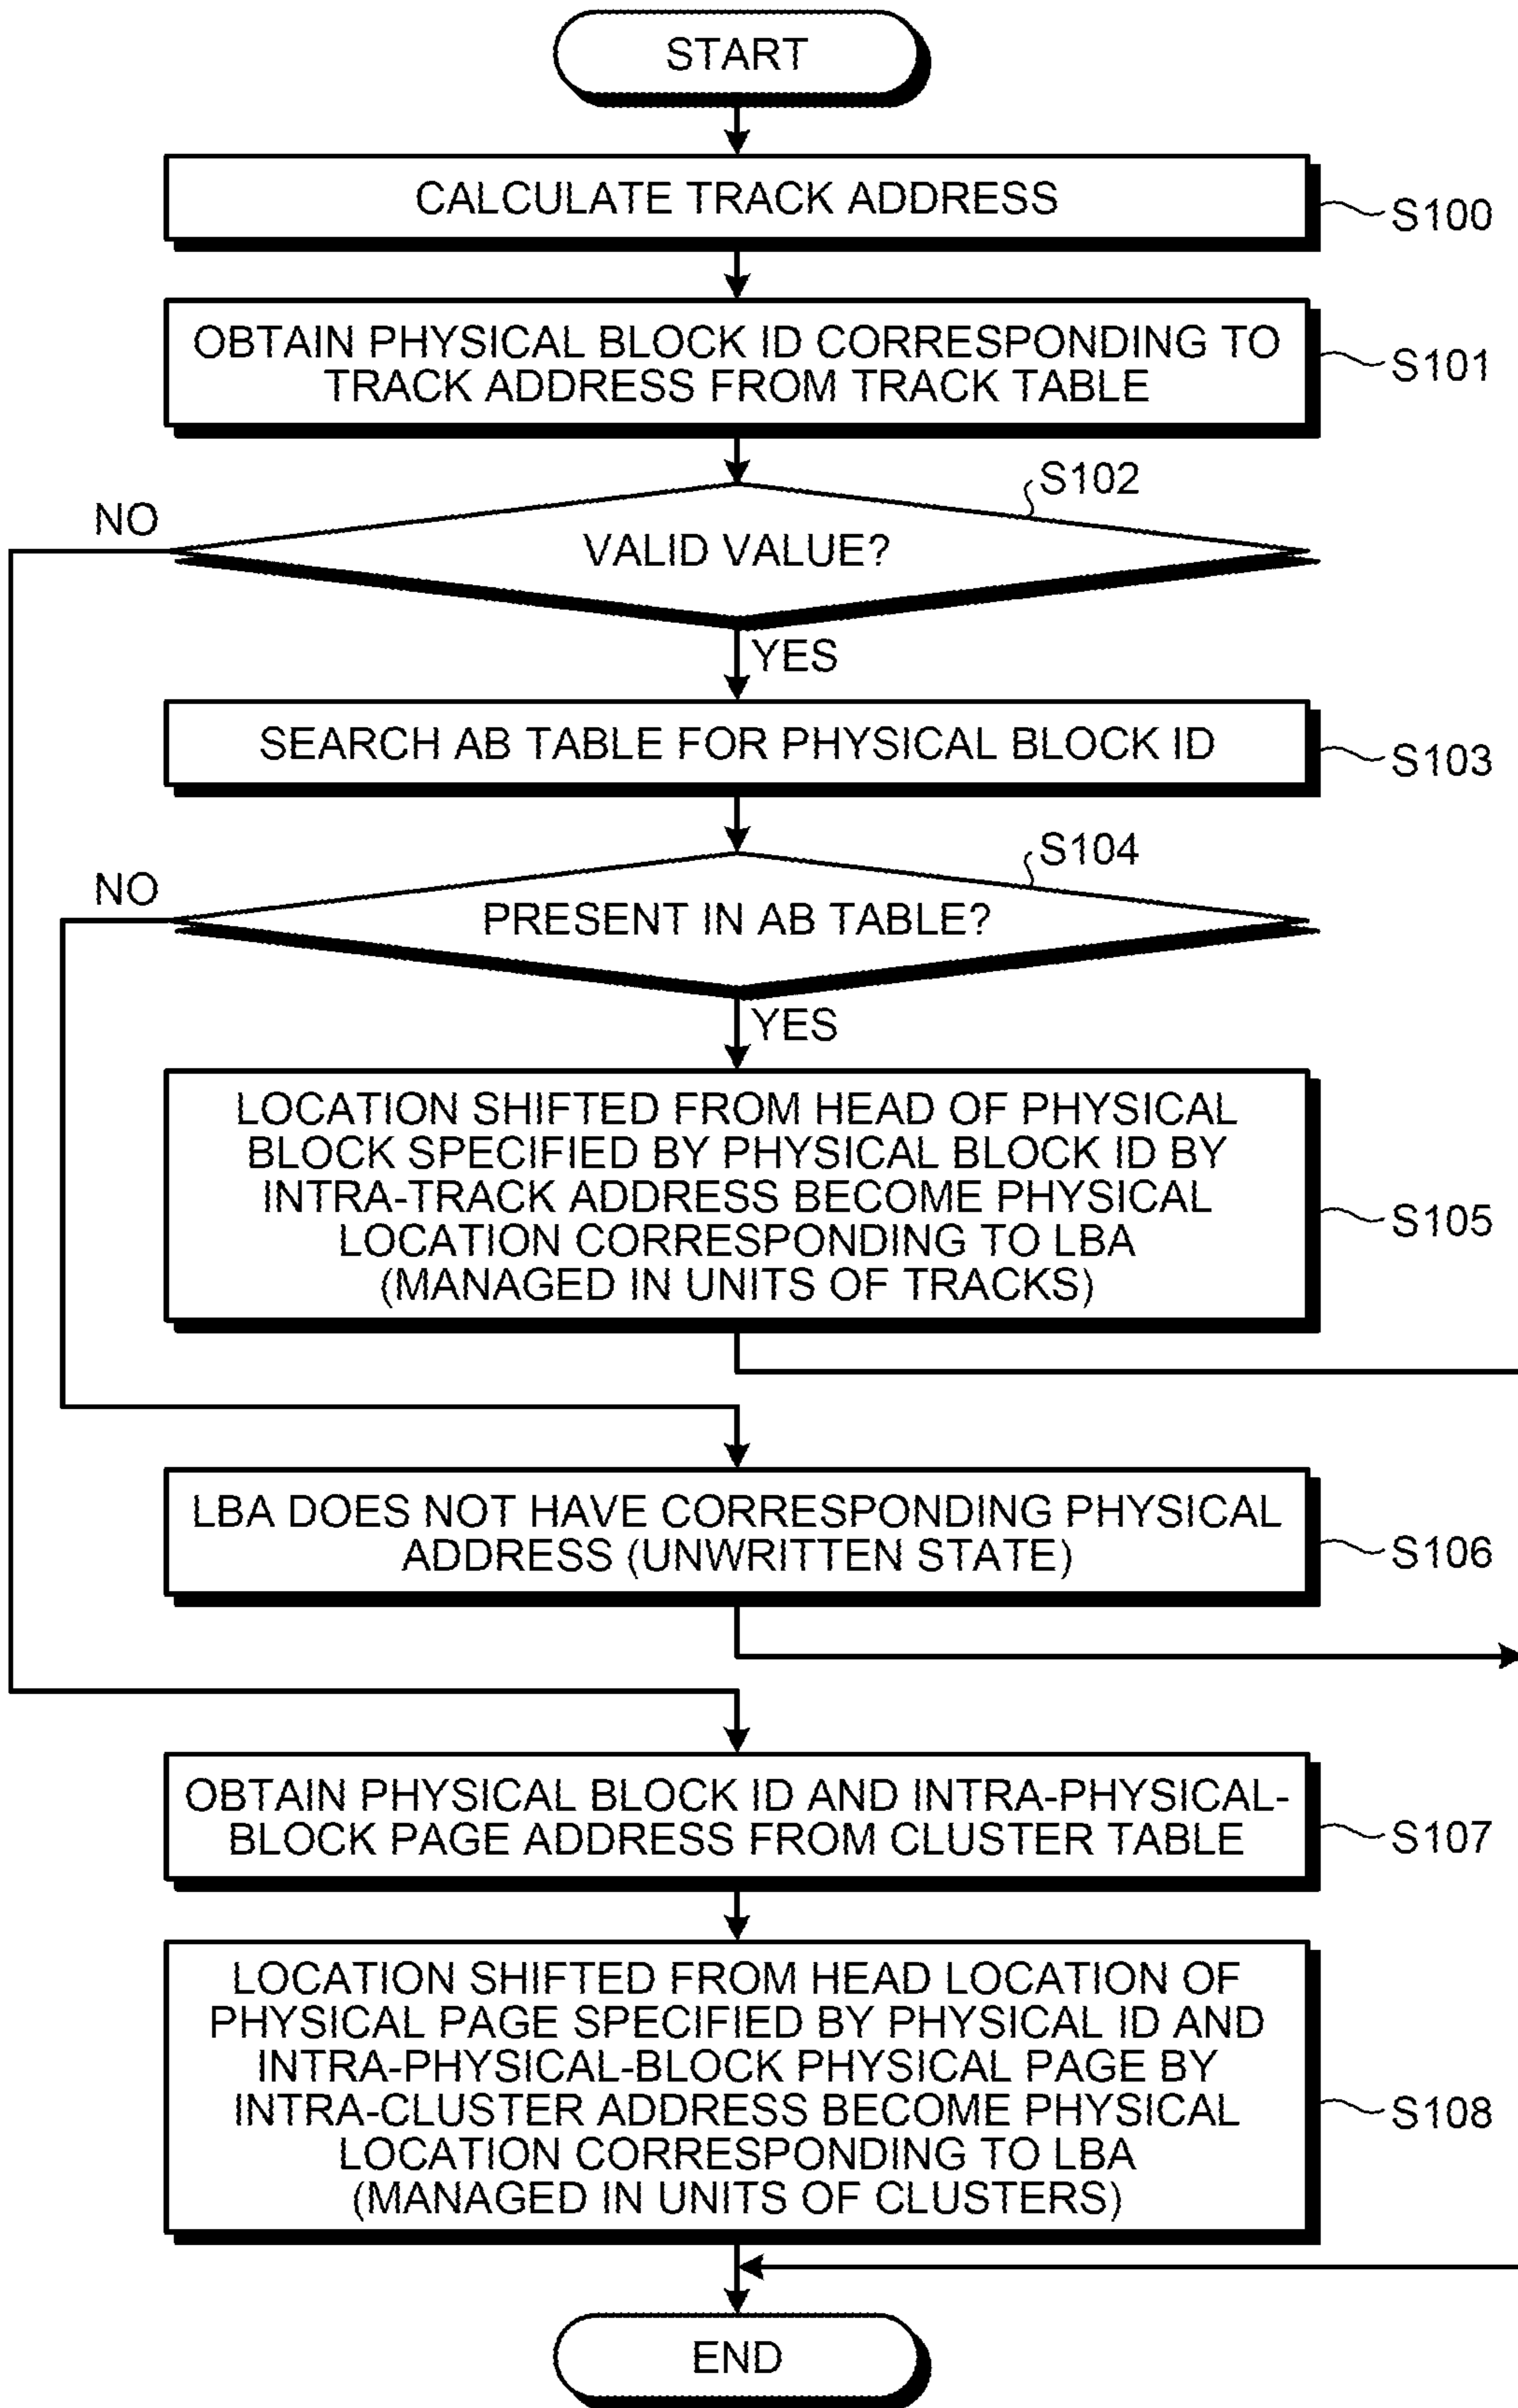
START

CALCULATE TRACK ADDRESS

S100

OBTAIN PHYSICAL BLOCK ID CORRESPONDING TO TRACK ADDRESS FROM TRACK TABLE

S101

S102

NO

VALID VALUE?

YES

SEARCH AB TABLE FOR PHYSICAL BLOCK ID

S103

S104

NO

PRESENT IN AB TABLE?

YES

LOCATION SHIFTED FROM HEAD OF PHYSICAL BLOCK SPECIFIED BY PHYSICAL BLOCK ID BY INTRA-TRACK ADDRESS BECOME PHYSICAL LOCATION CORRESPONDING TO LBA (MANAGED IN UNITS OF TRACKS)

S105

LBA DOES NOT HAVE CORRESPONDING PHYSICAL ADDRESS (UNWRITTEN STATE)

S106

OBTAIN PHYSICAL BLOCK ID AND INTRA-PHYSICAL-BLOCK PAGE ADDRESS FROM CLUSTER TABLE

S107

LOCATION SHIFTED FROM HEAD LOCATION OF PHYSICAL PAGE SPECIFIED BY PHYSICAL ID AND INTRA-PHYSICAL-BLOCK PHYSICAL PAGE BY INTRA-CLUSTER ADDRESS BECOME PHYSICAL LOCATION CORRESPONDING TO LBA (MANAGED IN UNITS OF CLUSTERS)

S108

END